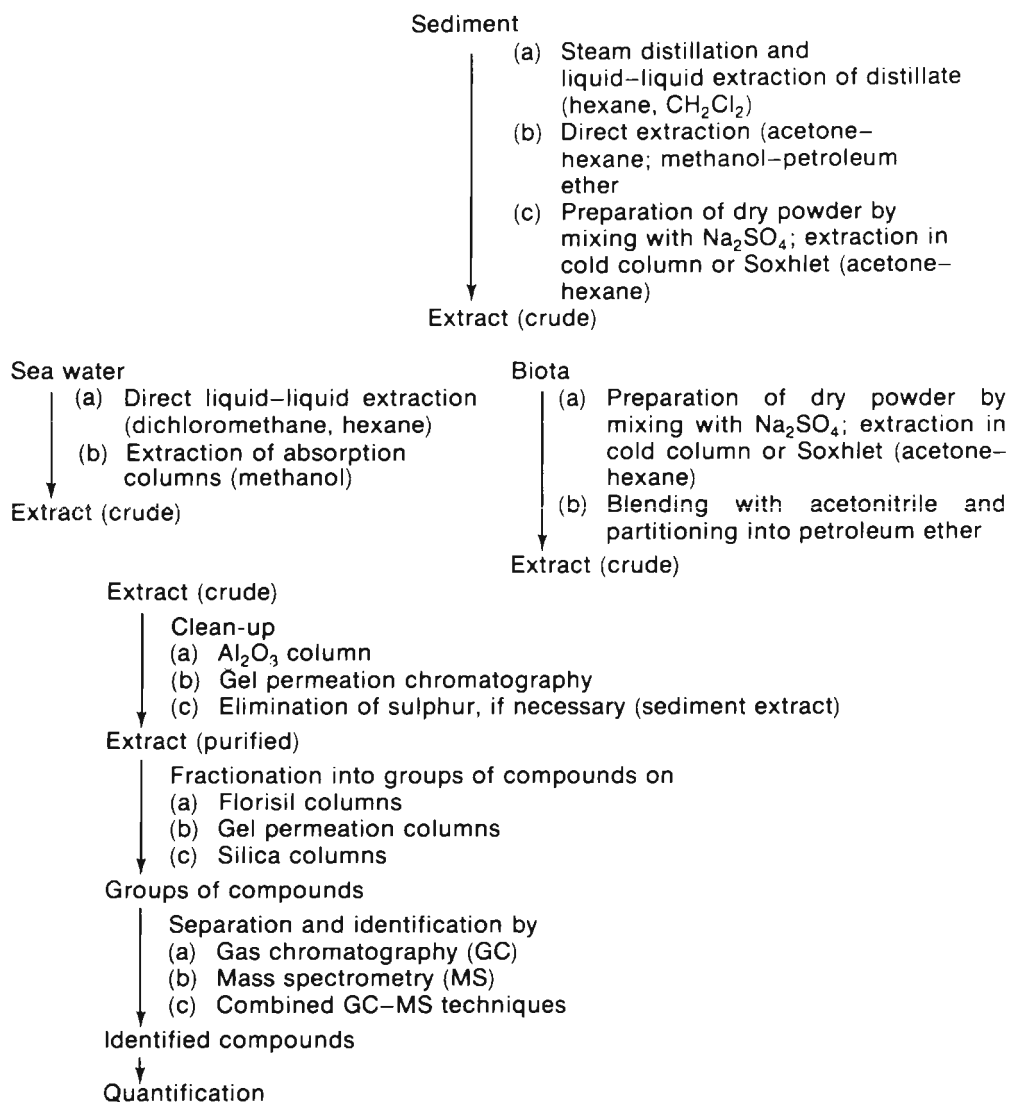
Sediment

(a) Steam distillation and liquid–liquid extraction of distillate (hexane, $CH_2Cl_2$)
(b) Direct extraction (acetone–hexane; methanol–petroleum ether
(c) Preparation of dry powder by mixing with $Na_2SO_4$; extraction in cold column or Soxhlet (acetone–hexane)

Extract (crude)

Sea water

(a) Direct liquid–liquid extraction (dichloromethane, hexane)
(b) Extraction of absorption columns (methanol)

Extract (crude)

Biota

(a) Preparation of dry powder by mixing with $Na_2SO_4$; extraction in cold column or Soxhlet (acetone–hexane)
(b) Blending with acetonitrile and partitioning into petroleum ether

Extract (crude)

Extract (crude)

Clean-up
(a) $Al_2O_3$ column
(b) Gel permeation chromatography
(c) Elimination of sulphur, if necessary (sediment extract)

Extract (purified)

Fractionation into groups of compounds on
(a) Florisil columns
(b) Gel permeation columns
(c) Silica columns

Groups of compounds

Separation and identification by
(a) Gas chromatography (GC)
(b) Mass spectrometry (MS)
(c) Combined GC–MS techniques

Identified compounds

Quantification